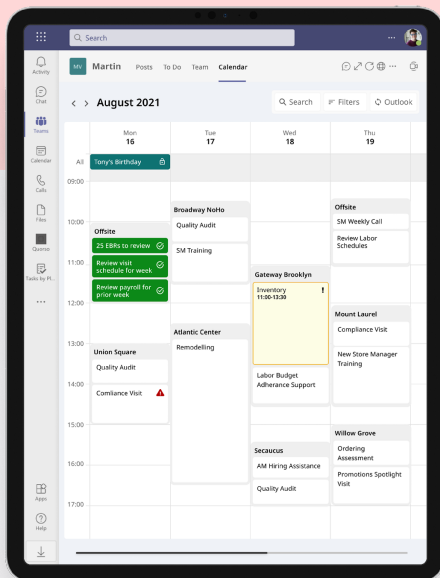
Search

Activity
Chat
Teams
Calendar
Calls
Files
Quorne
Tasks by Pl...
...
Apps
Help

MV Martin Posts To Do Team Calendar

‹ › August 2021
Search Filters Outlook

| | Mon 16 | Tue 17 | Wed 18 | Thu 19 |
|---|---|---|---|---|
| All | Tony's Birthday | | | |
| 09:00 | | | | |
| 10:00 | Offsite<br>25 EBRs to review<br>Review visit schedule for week<br>Review payroll for prior week | Broadway NoHo<br>Quality Audit<br>SM Training | | Offsite<br>SM Weekly Call<br>Review Labor Schedules |
| 11:00 | | | Gateway Brooklyn<br>Inventory 11:00-13:30 | |
| 12:00 | | | | Mount Laurel<br>Compliance Visit<br>New Store Manager Training |
| 13:00 | Union Square<br>Quality Audit<br>Comliance Visit | Atlantic Center<br>Remodelling | Labor Budget Adherance Support | |
| 14:00 | | | | |
| 15:00 | | | Secaucus<br>AM Hiring Assistance<br>Quality Audit | Willow Grove<br>Ordering Assessment<br>Promotions Spotlight Visit |
| 16:00 | | | | |
| 17:00 | | | | |